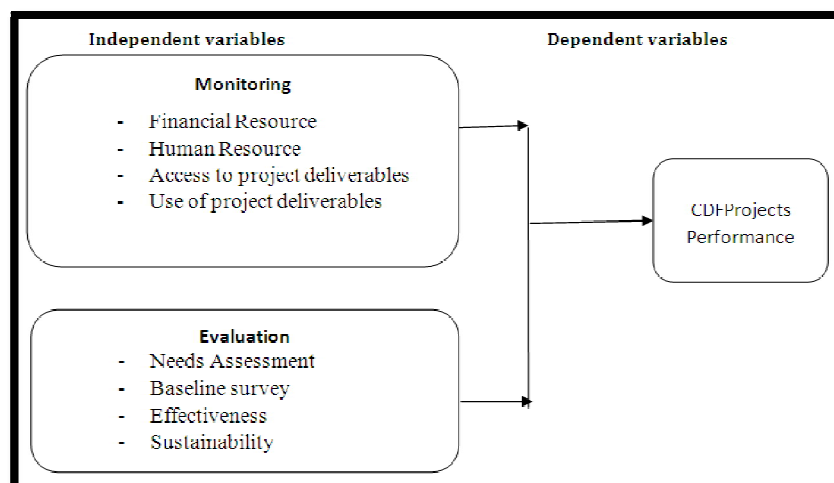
Independent variables

Dependent variables

Monitoring

- Financial Resource
- Human Resource
- Access to project deliverables
- Use of project deliverables

CDFProjects Performance

Evaluation
- Needs Assessment
- Baseline survey
- Effectiveness
- Sustainability